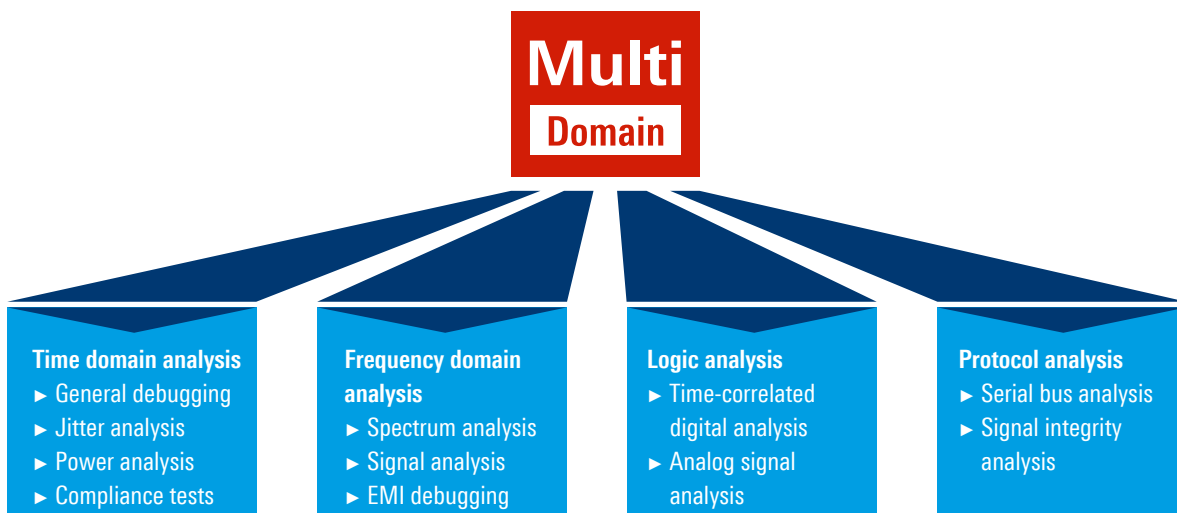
Multi
Domain

Time domain analysis
► General debugging
► Jitter analysis
► Power analysis
► Compliance tests

Frequency domain analysis
► Spectrum analysis
► Signal analysis
► EMI debugging

Logic analysis
► Time-correlated digital analysis
► Analog signal analysis

Protocol analysis
► Serial bus analysis
► Signal integrity analysis